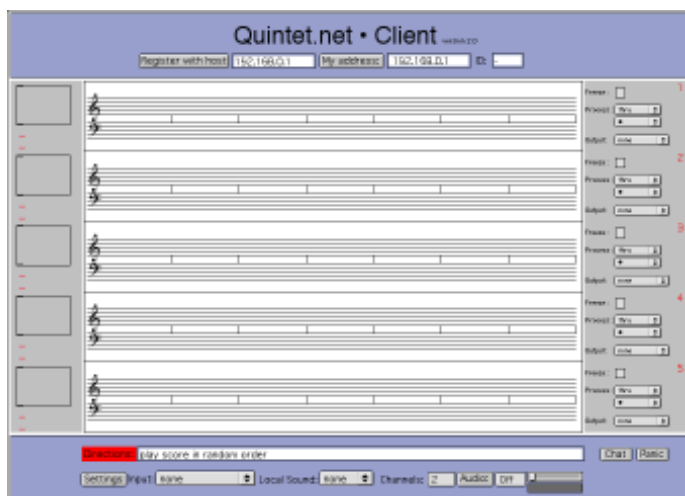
Quintet.net • Client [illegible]

Register with host 192.168.0.1 My address: 192.168.0.1 ID: -

Freeze: 1
Process: thru
Output: none

Freeze: 2
Process: thru
Output: none

Freeze: 3
Process: thru
Output: none

Freeze: 4
Process: thru
Output: none

Freeze: 5
Process: thru
Output: none

Directions: play score in random order

Chat Panic

Settings Input: none Local Sound: none Channels: 2 Audio: Off